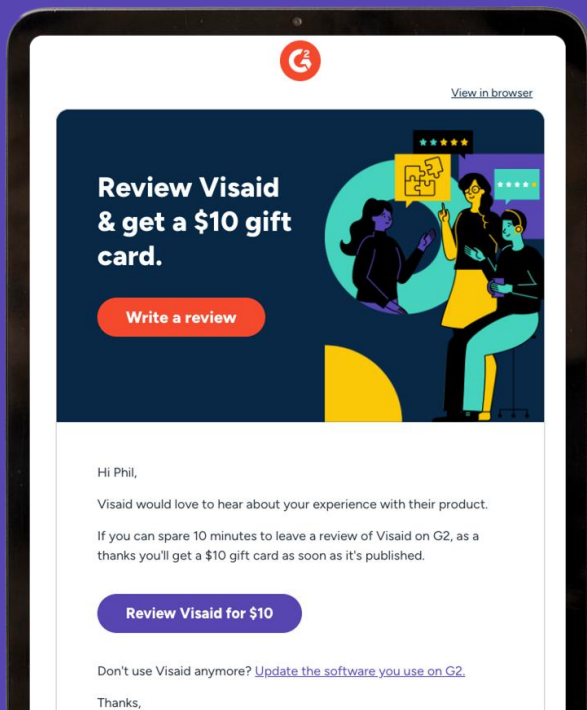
G2

View in browser

Review Visaid & get a $10 gift card.

Write a review

Hi Phil,

Visaid would love to hear about your experience with their product.

If you can spare 10 minutes to leave a review of Visaid on G2, as a thanks you'll get a $10 gift card as soon as it's published.

Review Visaid for $10

Don't use Visaid anymore? Update the software you use on G2.

Thanks,